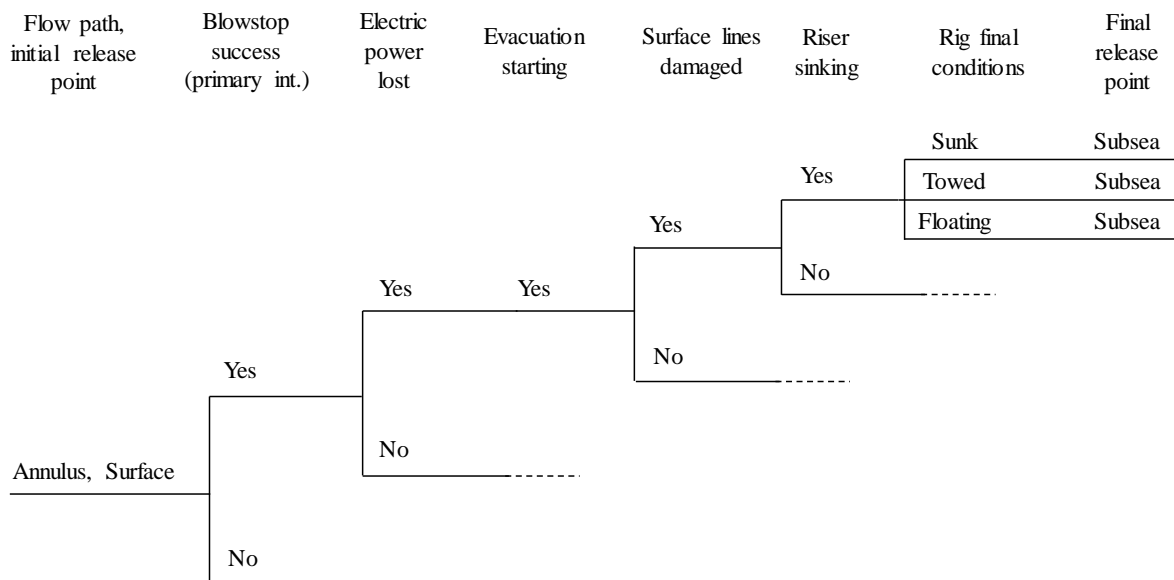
Flow path, initial release point

Blowstop success (primary int.)

Electric power lost

Evacuation starting

Surface lines damaged

Riser sinking

Rig final conditions

Final release point

Sunk Subsea

Yes

Towed Subsea

Yes

Floating Subsea

No

Yes Yes

No

Yes

No

Annulus, Surface

No